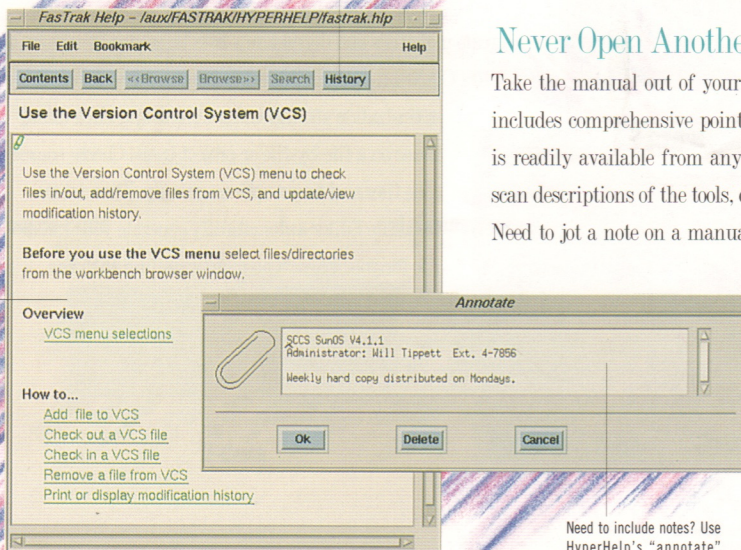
FasTrak Help – /aux/FASTRAK/HYPERHELP/fastrak.hlp

File Edit Bookmark Help

Contents Back <<Browse Browse>> Search History

Use the Version Control System (VCS)

Use the Version Control System (VCS) menu to check files in/out, add/remove files from VCS, and update/view modification history.

Before you use the VCS menu select files/directories from the workbench browser window.

Overview
VCS menu selections

How to...
Add file to VCS
Check out a VCS file
Check in a VCS file
Remove a file from VCS
Print or display modification history

Annotate

SCCS SunOS V4.1.1
Administrator: Will Tippett Ext. 4-7856

Weekly hard copy distributed on Mondays.

Ok Delete Cancel

Never Open Anothe

Take the manual out of your includes comprehensive point is readily available from any scan descriptions of the tools, Need to jot a note on a manua

Need to include notes? Use HyperHelp's "annotate"